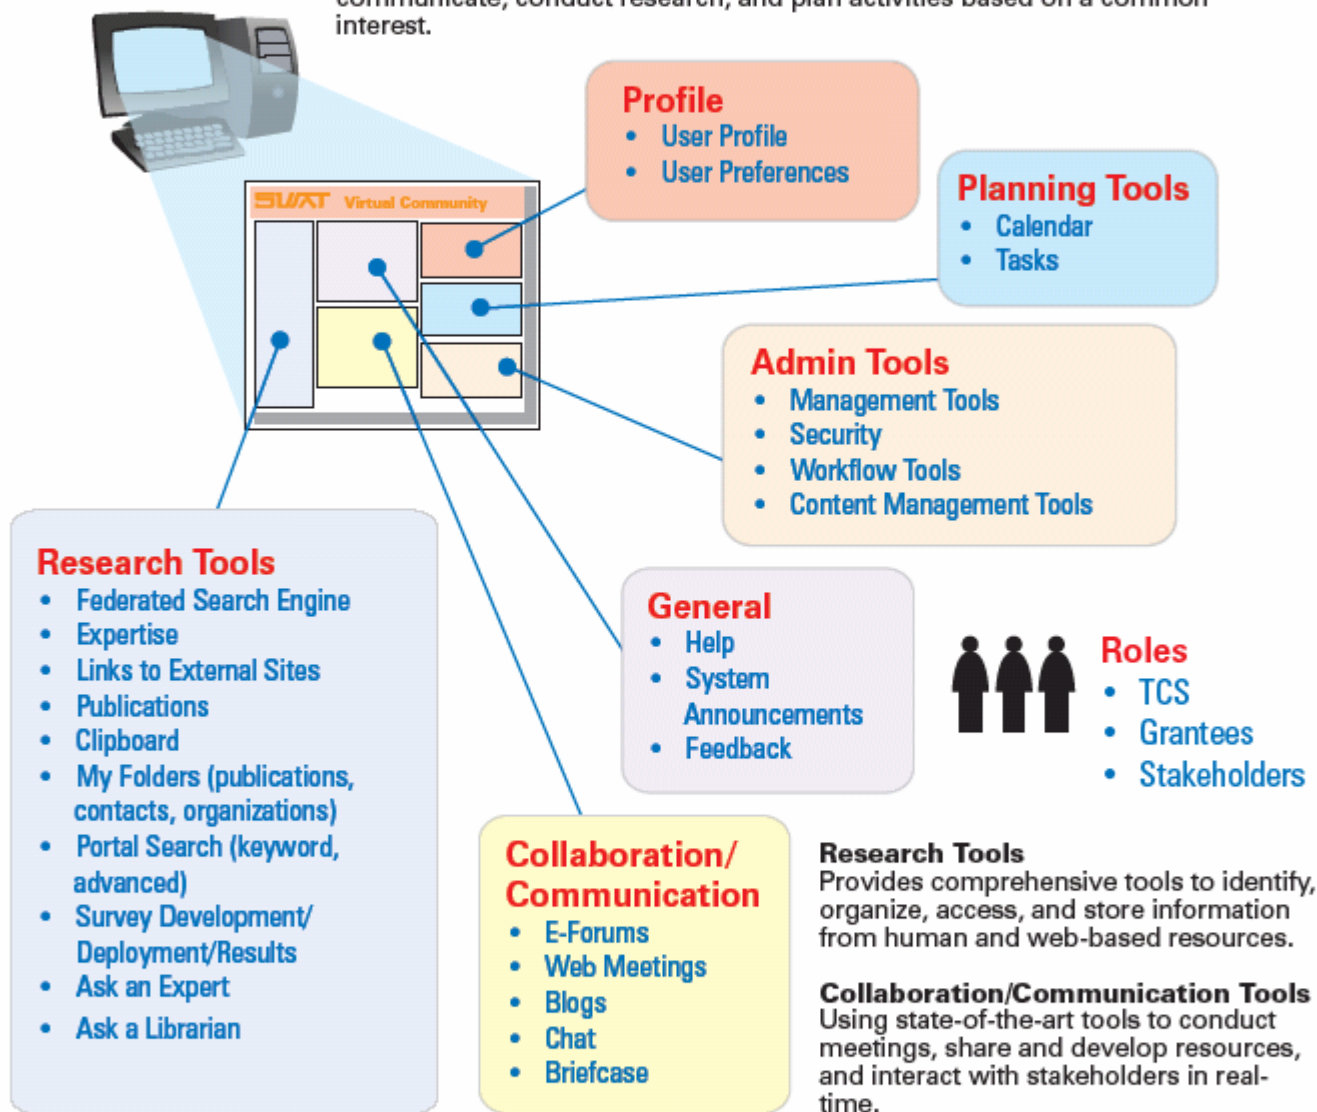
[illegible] interest.

SWAT Virtual Community

Profile
- User Profile
- User Preferences

Planning Tools
- Calendar
- Tasks

Admin Tools
- Management Tools
- Security
- Workflow Tools
- Content Management Tools

Research Tools
- Federated Search Engine
- Expertise
- Links to External Sites
- Publications
- Clipboard
- My Folders (publications, contacts, organizations)
- Portal Search (keyword, advanced)
- Survey Development/ Deployment/Results
- Ask an Expert
- Ask a Librarian

General
- Help
- System Announcements
- Feedback

Roles
- TCS
- Grantees
- Stakeholders

Collaboration/ Communication
- E-Forums
- Web Meetings
- Blogs
- Chat
- Briefcase

Research Tools
Provides comprehensive tools to identify, organize, access, and store information from human and web-based resources.

Collaboration/Communication Tools
Using state-of-the-art tools to conduct meetings, share and develop resources, and interact with stakeholders in real-time.